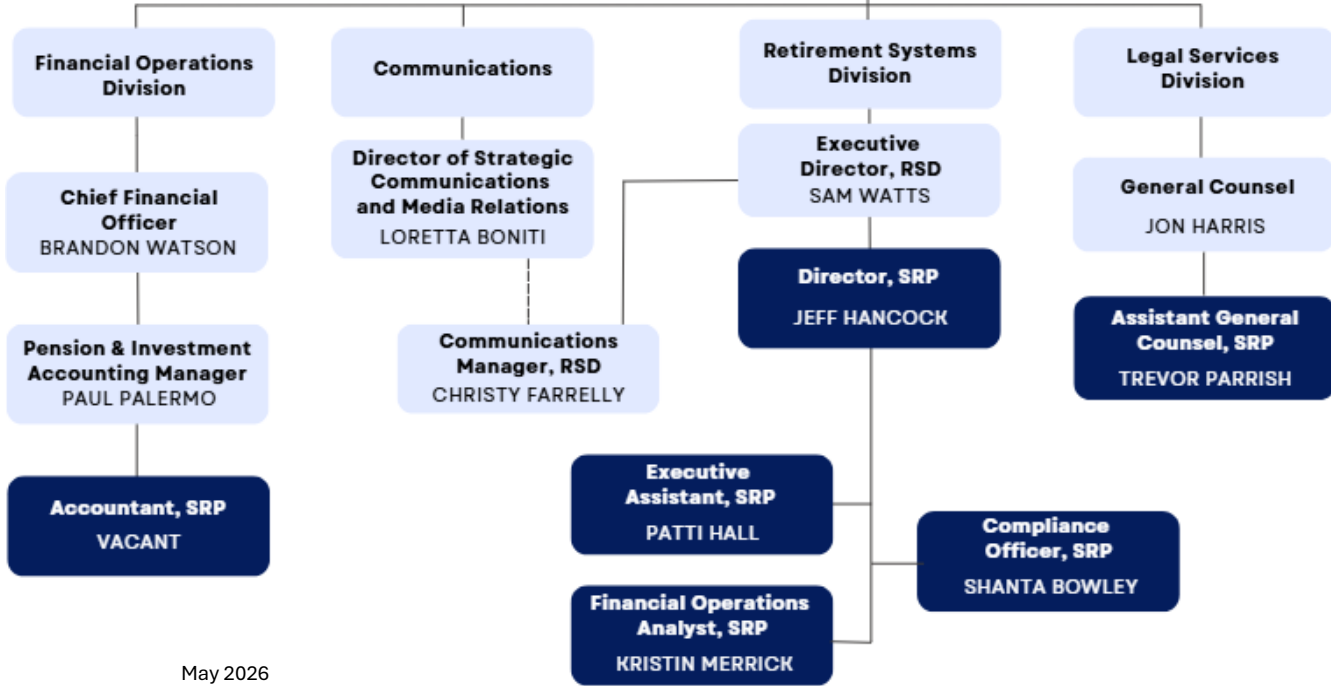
Financial Operations Division

Chief Financial Officer
BRANDON WATSON

Pension & Investment Accounting Manager
PAUL PALERMO

Accountant, SRP
VACANT

Communications

Director of Strategic Communications and Media Relations
LORETTA BONITI

Communications Manager, RSD
CHRISTY FARRELLY

Retirement Systems Division

Executive Director, RSD
SAM WATTS

Director, SRP
JEFF HANCOCK

Executive Assistant, SRP
PATTI HALL

Compliance Officer, SRP
SHANTA BOWLEY

Financial Operations Analyst, SRP
KRISTIN MERRICK

Legal Services Division

General Counsel
JON HARRIS

Assistant General Counsel, SRP
TREVOR PARRISH

May 2026